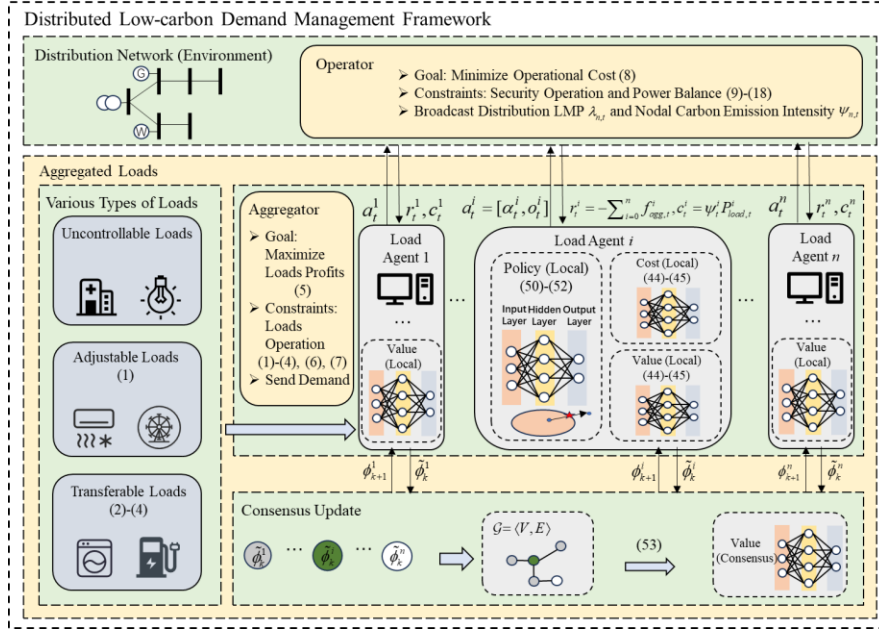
Distributed Low-carbon Demand Management Framework

Distribution Network (Environment)

G

W

Operator
➢ Goal: Minimize Operational Cost (8)
➢ Constraints: Security Operation and Power Balance (9)-(18)
➢ Broadcast Distribution LMP $\lambda_{n,t}$ and Nodal Carbon Emission Intensity $\psi_{n,t}$

Aggregated Loads

Various Types of Loads

Uncontrollable Loads

Adjustable Loads (1)

Transferable Loads (2)-(4)

Aggregator
➢ Goal: Maximize Loads Profits (5)
➢ Constraints: Loads Operation (1)-(4), (6), (7)
➢ Send Demand

$a_t^1$ $r_t^1, c_t^1$ $a_t^i = [\alpha_t^i, o_t^i]$ $r_t^i = -\sum_{i=0}^{n} f_{agg,t}^i, c_t^i = \psi_t^i P_{load,t}^i$ $a_t^n$ $r_t^n, c_t^n$

Load Agent 1

...

Value (Local)

...

Load Agent $i$

Policy (Local) (50)-(52)

Input Layer Hidden Layer Output Layer

Cost (Local) (44)-(45)

Value (Local) (44)-(45)

...

Load Agent $n$

...

Value (Local)

$\phi_{k+1}^1$ $\tilde{\phi}_k^1$ $\phi_{k+1}^i$ $\tilde{\phi}_k^i$ $\phi_{k+1}^n$ $\tilde{\phi}_k^n$

Consensus Update

$\tilde{\phi}_k^1$ ... $\tilde{\phi}_k^i$ ... $\tilde{\phi}_k^n$

$\mathcal{G} = \langle V, E \rangle$

(53)

Value (Consensus)